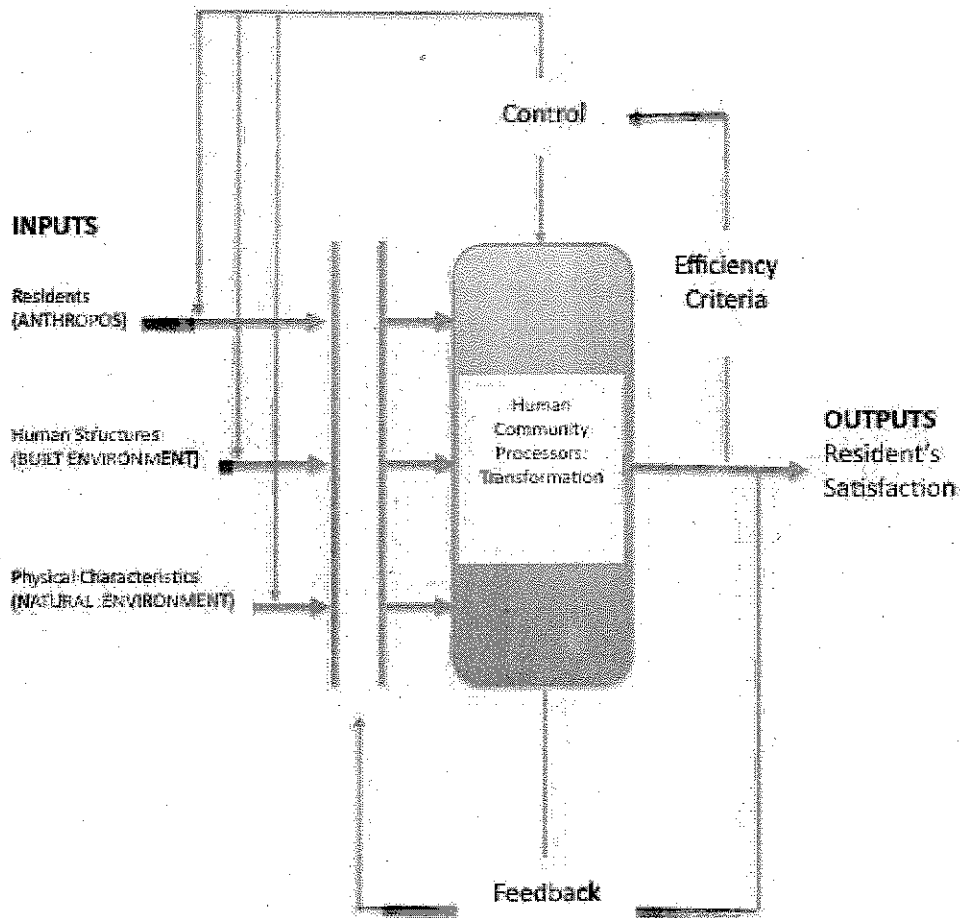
Control

INPUTS

Residents
(ANTHROPOS)

Human Structures
(BUILT ENVIRONMENT)

Physical Characteristics
(NATURAL ENVIRONMENT)

Efficiency
Criteria

Human
Community
Processors:
Transformation

OUTPUTS
Resident's
Satisfaction

Feedback